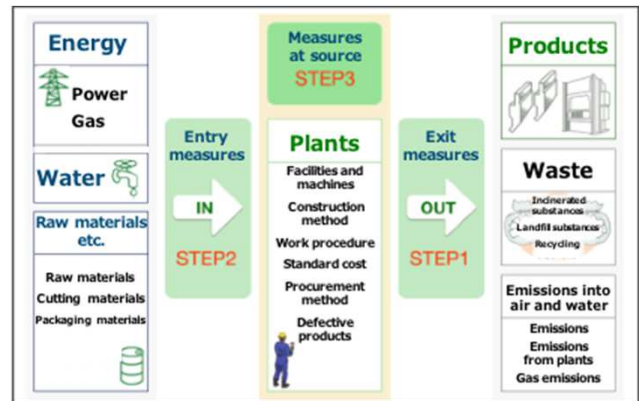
Energy

Power
Gas

Water

Raw materials etc.

Raw materials
Cutting materials
Packaging materials

Entry measures

IN

STEP2

Measures at source
STEP3

Plants

Facilities and machines
Construction method
Work procedure
Standard cost
Procurement method
Defective products

Exit measures

OUT

STEP1

Products

Waste

Incinerated substances
Landfill substances
Recycling

Emissions into air and water

Emissions
Emissions from plants
Gas emissions